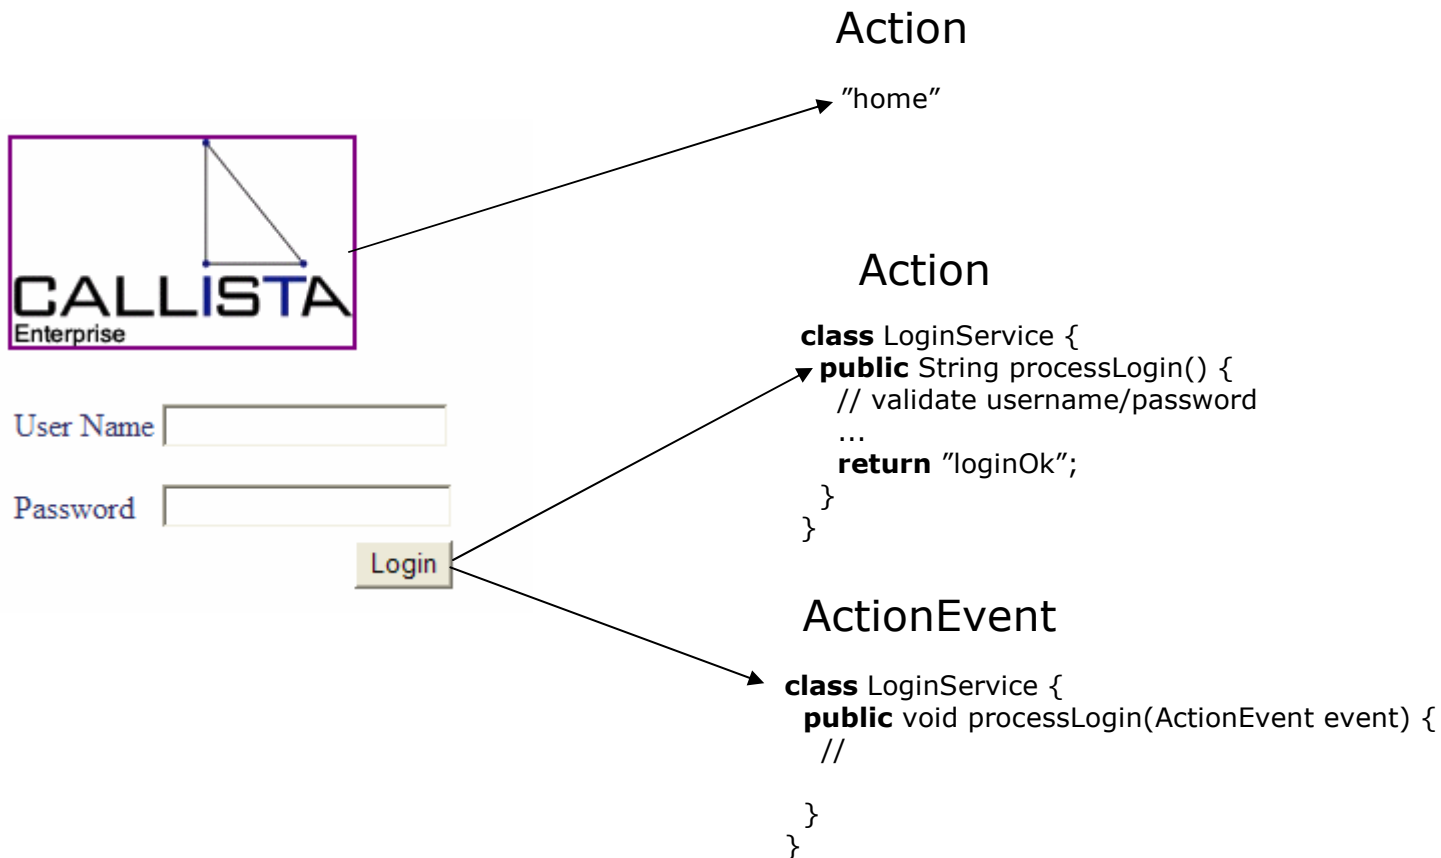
Action

”home”

CALLISTA
Enterprise

User Name

Password

Login

Action

**class** LoginService {
**public** String processLogin() {
// validate username/password
...
**return** ”loginOk”;
}
}

ActionEvent

**class** LoginService {
**public** void processLogin(ActionEvent event) {
//

}
}